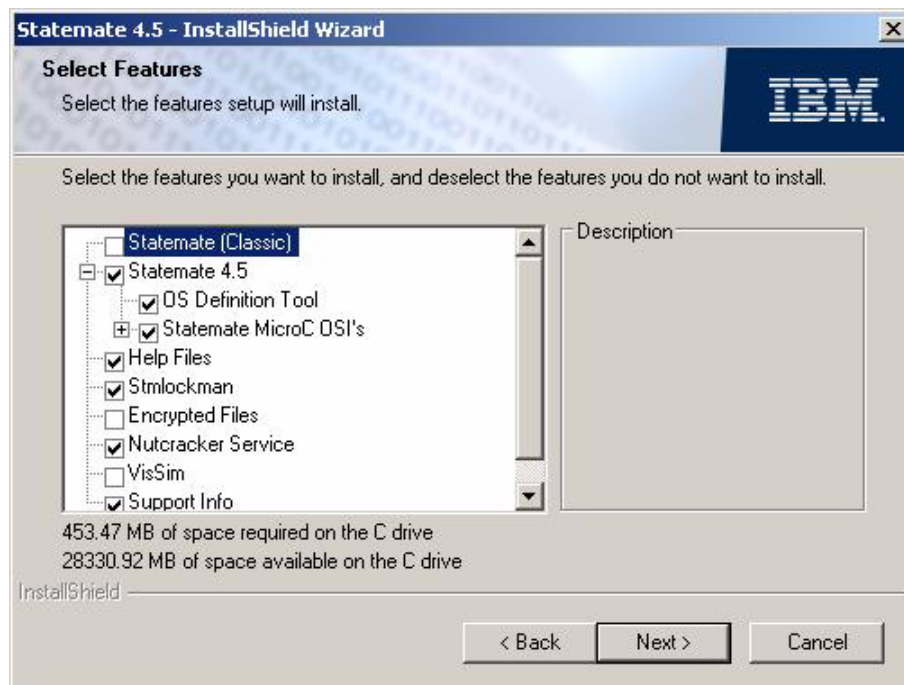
Statemate 4.5 - InstallShield Wizard

Select Features

Select the features setup will install.

IBM

Select the features you want to install, and deselect the features you do not want to install.

Statemate (Classic)
Statemate 4.5
OS Definition Tool
Statemate MicroC OSI's
Help Files
Stmlockman
Encrypted Files
Nutcracker Service
VisSim
Support Info

Description

453.47 MB of space required on the C drive
28330.92 MB of space available on the C drive

InstallShield

< Back
Next >
Cancel